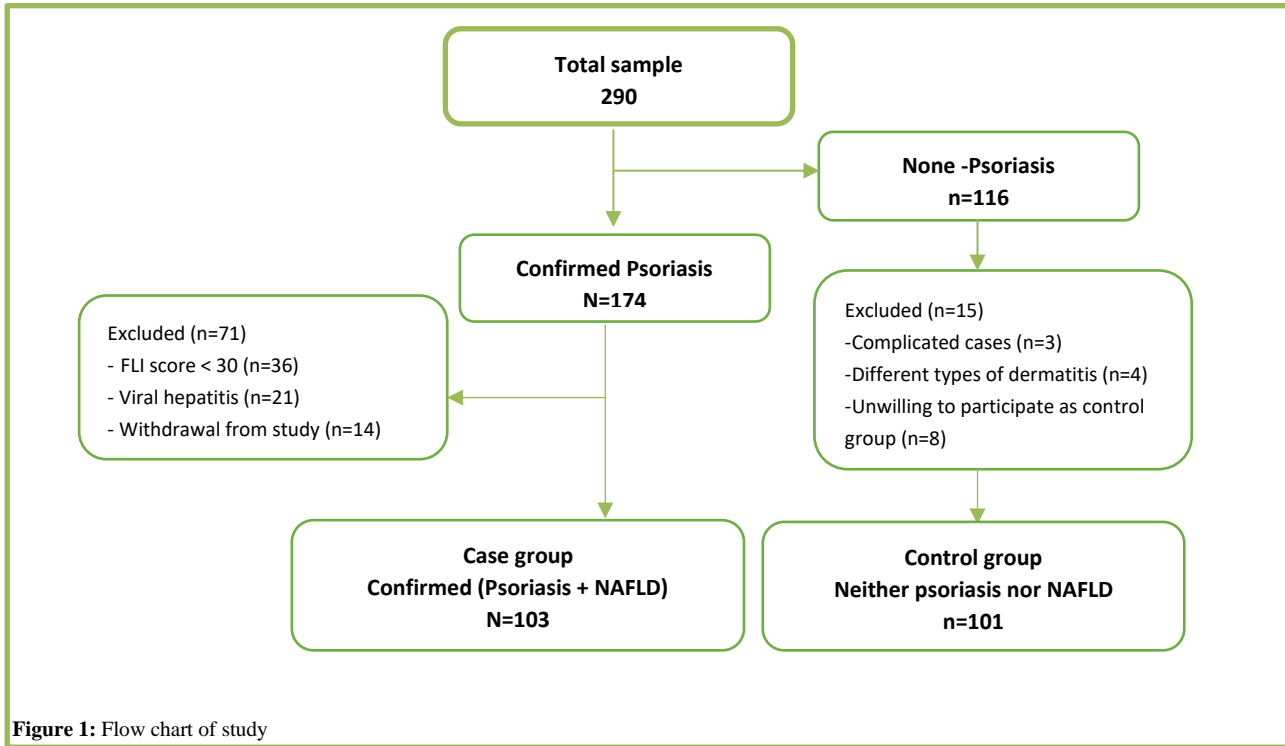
Total sample
290

None -Psoriasis
n=116

Confirmed Psoriasis
N=174

Excluded (n=71)
- FLI score < 30 (n=36)
- Viral hepatitis (n=21)
- Withdrawal from study (n=14)

Excluded (n=15)
-Complicated cases (n=3)
-Different types of dermatitis (n=4)
-Unwilling to participate as control group (n=8)

Case group
Confirmed (Psoriasis + NAFLD)
N=103

Control group
Neither psoriasis nor NAFLD
n=101

**Figure 1:** Flow chart of study